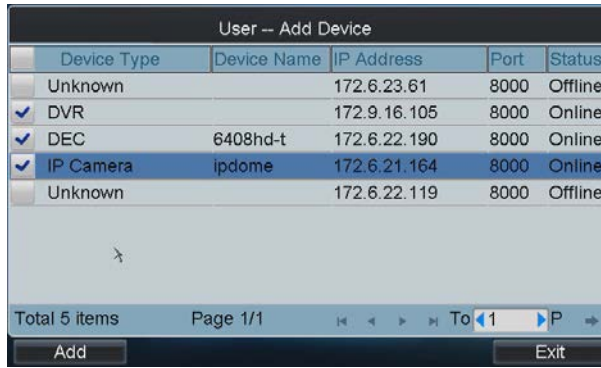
User -- Add Device

| | Device Type | Device Name | IP Address | Port | Status |
|---|---|---|---|---|---|
| | Unknown | | 172.6.23.61 | 8000 | Offline |
| ✓ | DVR | | 172.9.16.105 | 8000 | Online |
| ✓ | DEC | 6408hd-t | 172.6.22.190 | 8000 | Online |
| ✓ | IP Camera | ipdome | 172.6.21.164 | 8000 | Online |
| | Unknown | | 172.6.22.119 | 8000 | Offline |

Total 5 items Page 1/1 To 1 P

Add Exit